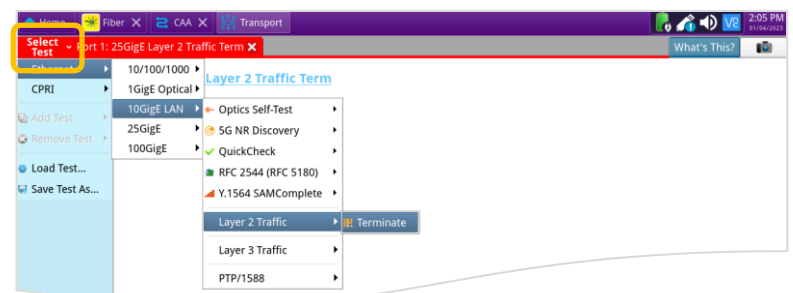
Home Fiber CAA Transport

2:05 PM 01/04/2023

Select Test

Port 1: 25GigE Layer 2 Traffic Term

What's This?

Ethernet

CPRI

Add Test

Remove Test

Load Test...

Save Test As...

10/100/1000

1GigE Optical

10GigE LAN

25GigE

100GigE

Layer 2 Traffic Term

Optics Self-Test

5G NR Discovery

QuickCheck

RFC 2544 (RFC 5180)

Y.1564 SAMComplete

Layer 2 Traffic

Layer 3 Traffic

PTP/1588

Terminate